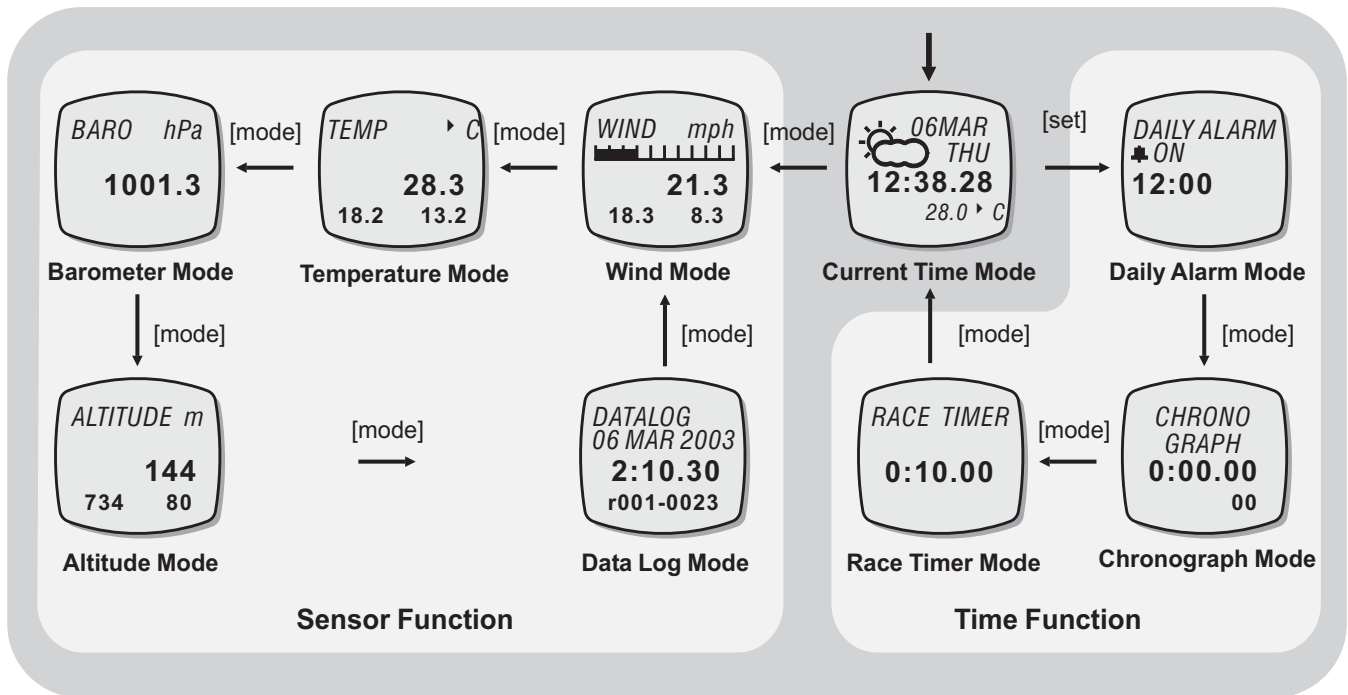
BARO hPa
1001.3
Barometer Mode

[mode]

TEMP ‣ C
28.3
18.2 13.2
Temperature Mode

[mode]

WIND mph
21.3
18.3 8.3
Wind Mode

[mode]

06MAR
THU
12:38.28
28.0 ‣ C
Current Time Mode

[set]

DAILY ALARM
ON
12:00
Daily Alarm Mode

[mode]

ALTITUDE m
144
734 80
Altitude Mode

[mode]

DATALOG
06 MAR 2003
2:10.30
r001-0023
Data Log Mode

[mode]

[mode]

RACE TIMER
0:10.00
Race Timer Mode

[mode]

CHRONO
GRAPH
0:00.00
00
Chronograph Mode

[mode]

Sensor Function

Time Function